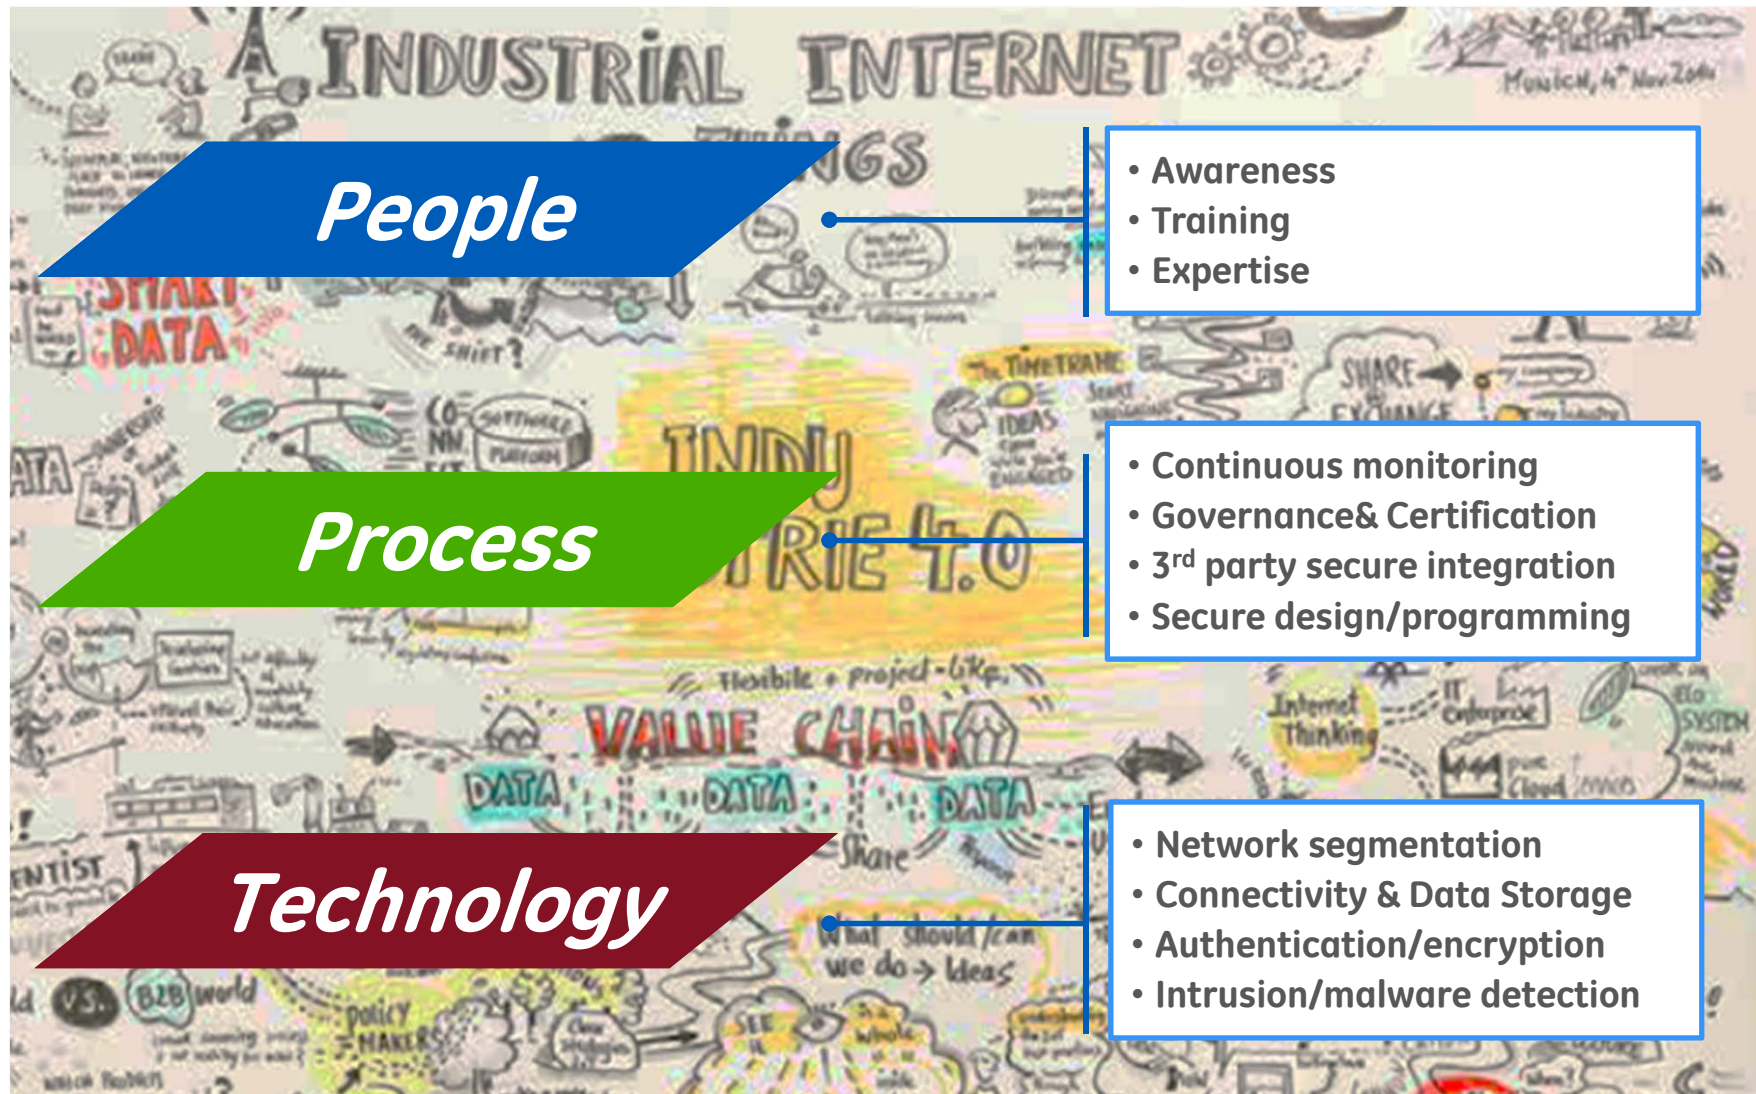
INDUSTRIAL INTERNET

Munich, 4th Nov 2016

People

• Awareness
• Training
• Expertise

SMART DATA

Process

• Continuous monitoring
• Governance& Certification
• 3$^{rd}$ party secure integration
• Secure design/programming

INDUSTRIE 4.0

VALUE CHAIN

DATA DATA DATA

Technology

• Network segmentation
• Connectivity & Data Storage
• Authentication/encryption
• Intrusion/malware detection